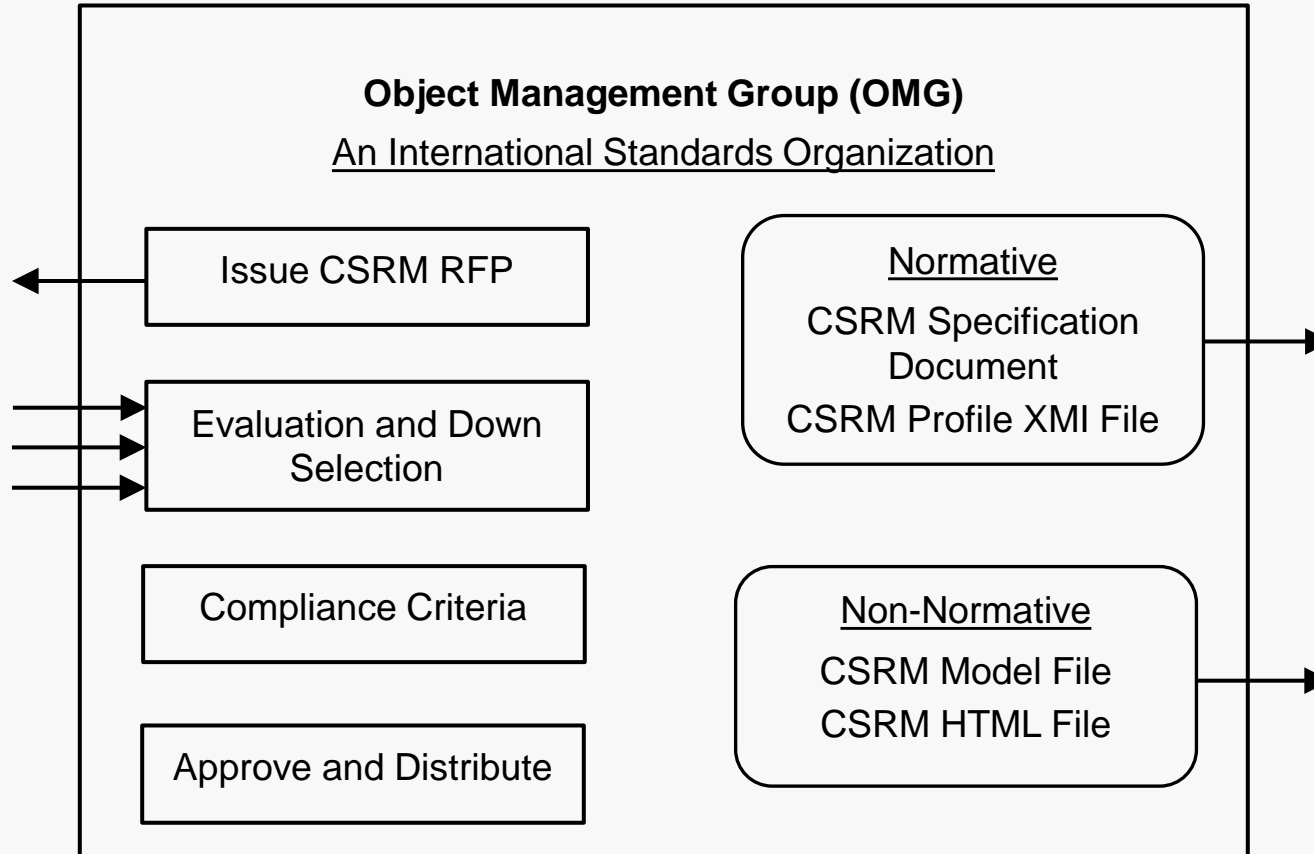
Object Management Group (OMG)
An International Standards Organization

Issue CSRM RFP

Evaluation and Down Selection

Compliance Criteria

Approve and Distribute

Normative
CSRM Specification Document
CSRM Profile XMI File

Non-Normative
CSRM Model File
CSRM HTML File